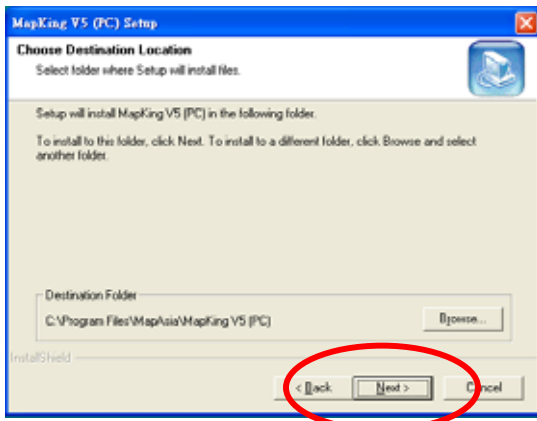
MapKing V5 (PC) Setup

Choose Destination Location

Select folder where Setup will install files.

Setup will install MapKing V5 (PC) in the following folder.

To install to this folder, click Next. To install to a different folder, click Browse and select another folder.

Destination Folder

C:\Program Files\MapAsia\MapKing V5 (PC)

Browse...

InstallShield

< Back

Next >

Cancel